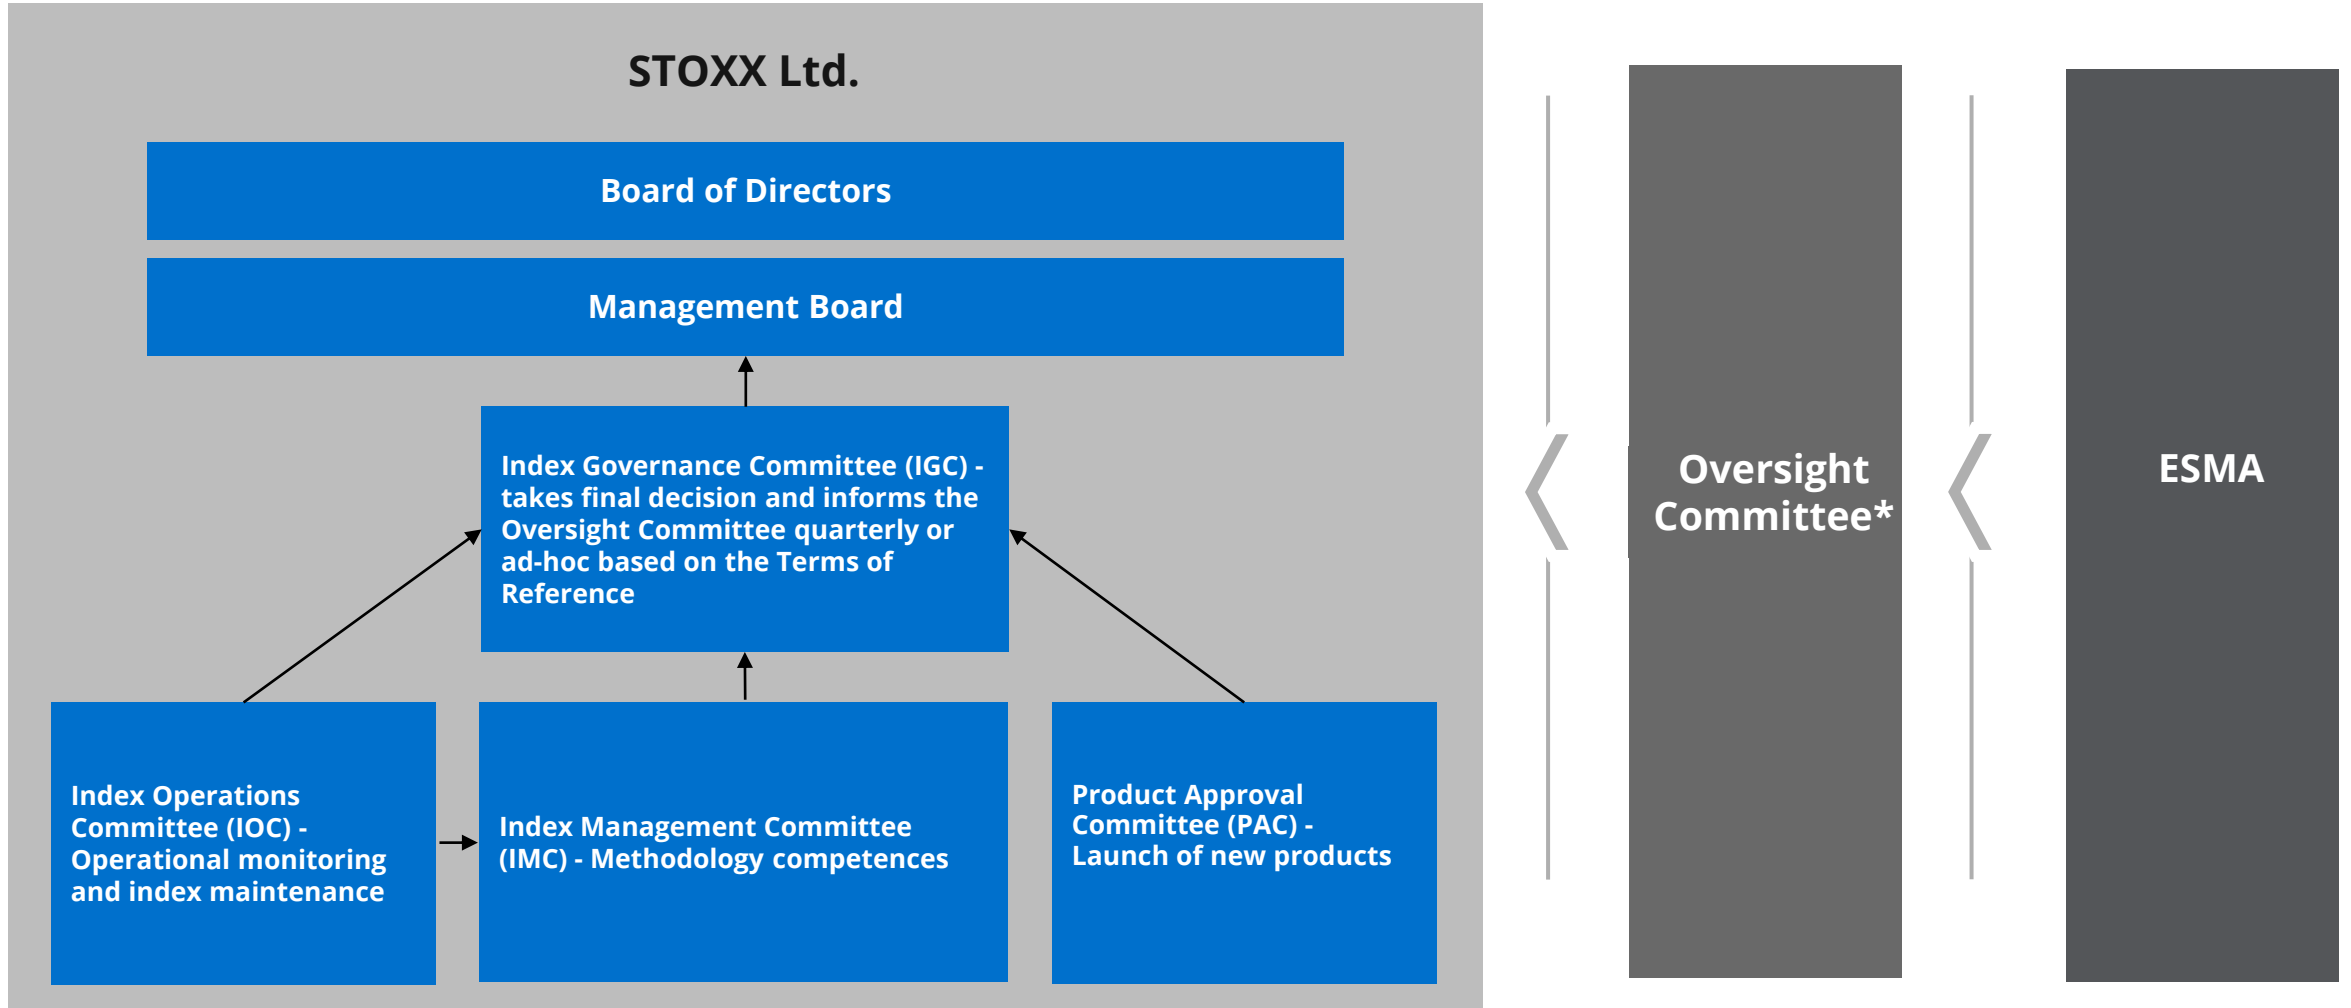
STOXX Ltd.

Board of Directors

Management Board

Index Governance Committee (IGC) - takes final decision and informs the Oversight Committee quarterly or ad-hoc based on the Terms of Reference

Index Operations Committee (IOC) - Operational monitoring and index maintenance

Index Management Committee (IMC) - Methodology competences

Product Approval Committee (PAC) - Launch of new products

Oversight Committee*

ESMA